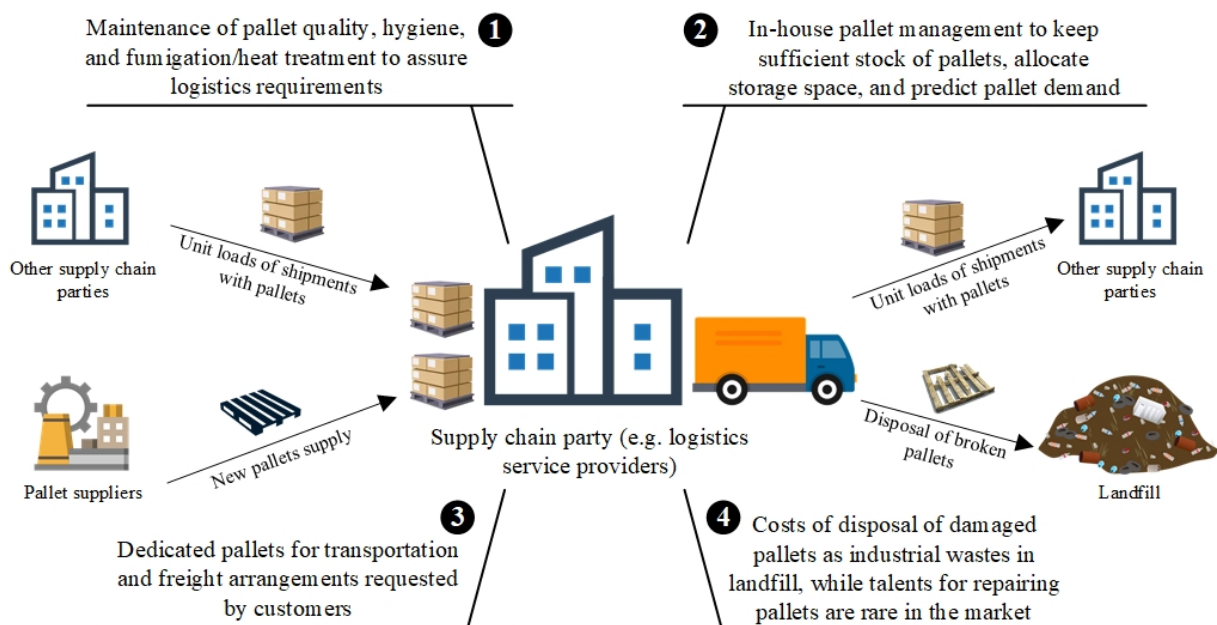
Maintenance of pallet quality, hygiene, and fumigation/heat treatment to assure logistics requirements

1

2

In-house pallet management to keep sufficient stock of pallets, allocate storage space, and predict pallet demand

Other supply chain parties

Unit loads of shipments with pallets

Unit loads of shipments with pallets

Other supply chain parties

Pallet suppliers

New pallets supply

Supply chain party (e.g. logistics service providers)

Disposal of broken pallets

Landfill

3

Dedicated pallets for transportation and freight arrangements requested by customers

4

Costs of disposal of damaged pallets as industrial wastes in landfill, while talents for repairing pallets are rare in the market